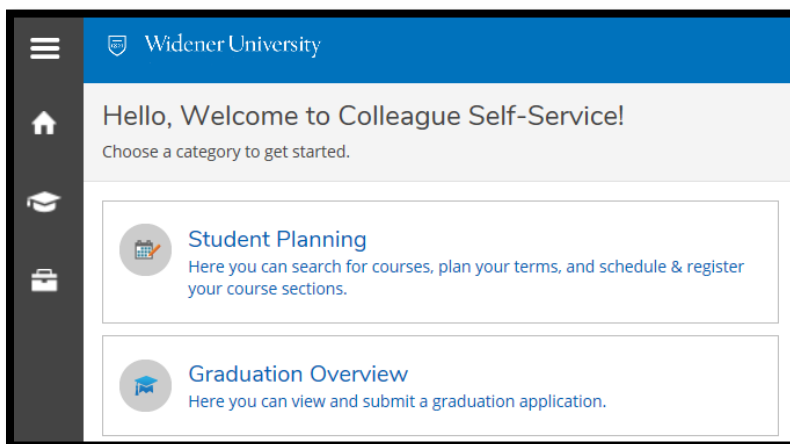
Widener University

Hello, Welcome to Colleague Self-Service!

Choose a category to get started.

Student Planning

Here you can search for courses, plan your terms, and schedule & register your course sections.

Graduation Overview

Here you can view and submit a graduation application.